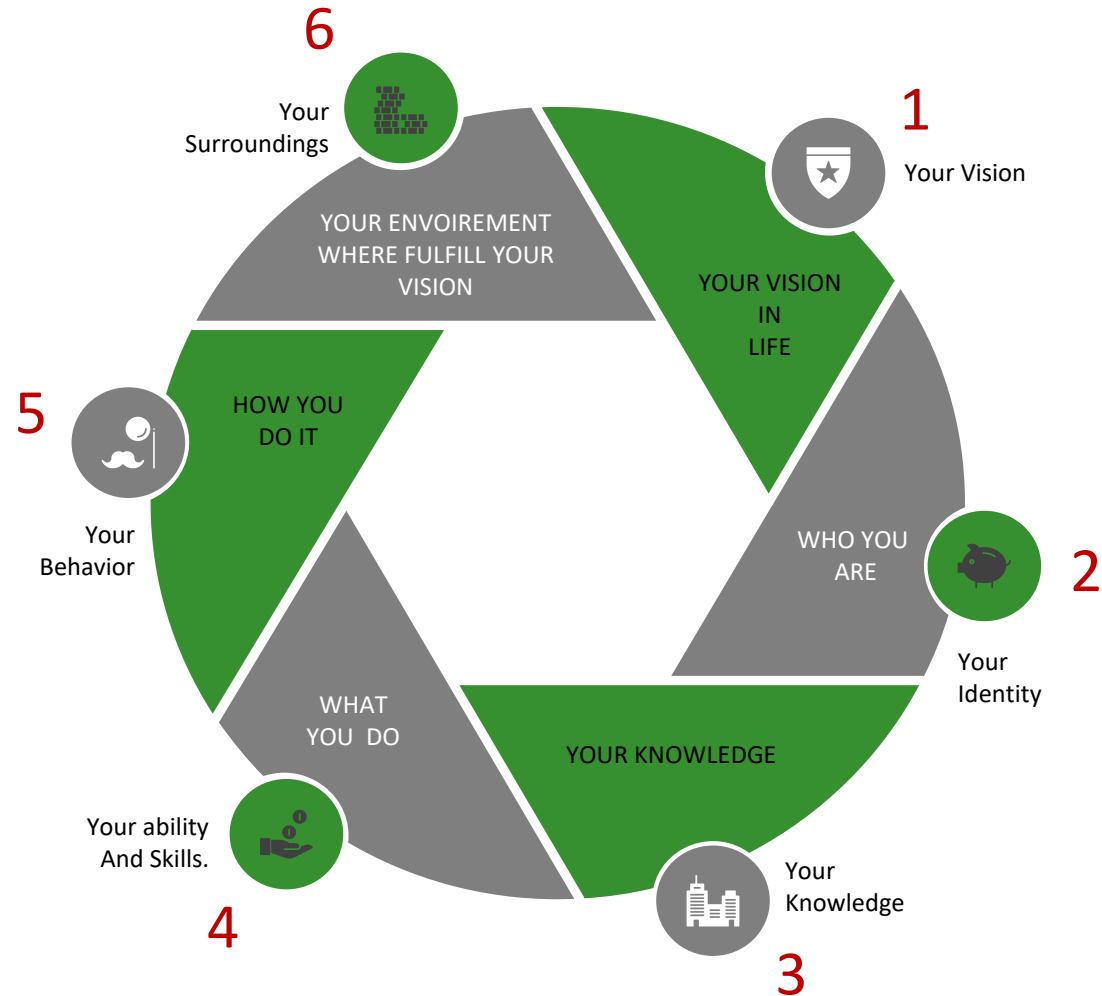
1
Your Vision
YOUR VISION IN LIFE

2
Your Identity
WHO YOU ARE

3
Your Knowledge
YOUR KNOWLEDGE

4
Your ability And Skills.
WHAT YOU DO

5
Your Behavior
HOW YOU DO IT

6
Your Surroundings
YOUR ENVOIREMENT WHERE FULFILL YOUR VISION